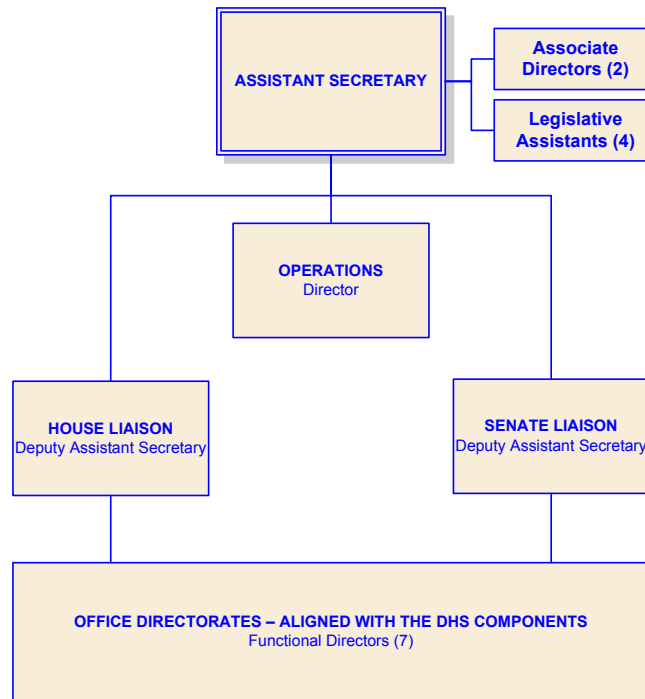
ASSISTANT SECRETARY

Associate Directors (2)

Legislative Assistants (4)

OPERATIONS
Director

HOUSE LIAISON
Deputy Assistant Secretary

SENATE LIAISON
Deputy Assistant Secretary

OFFICE DIRECTORATES – ALIGNED WITH THE DHS COMPONENTS
Functional Directors (7)